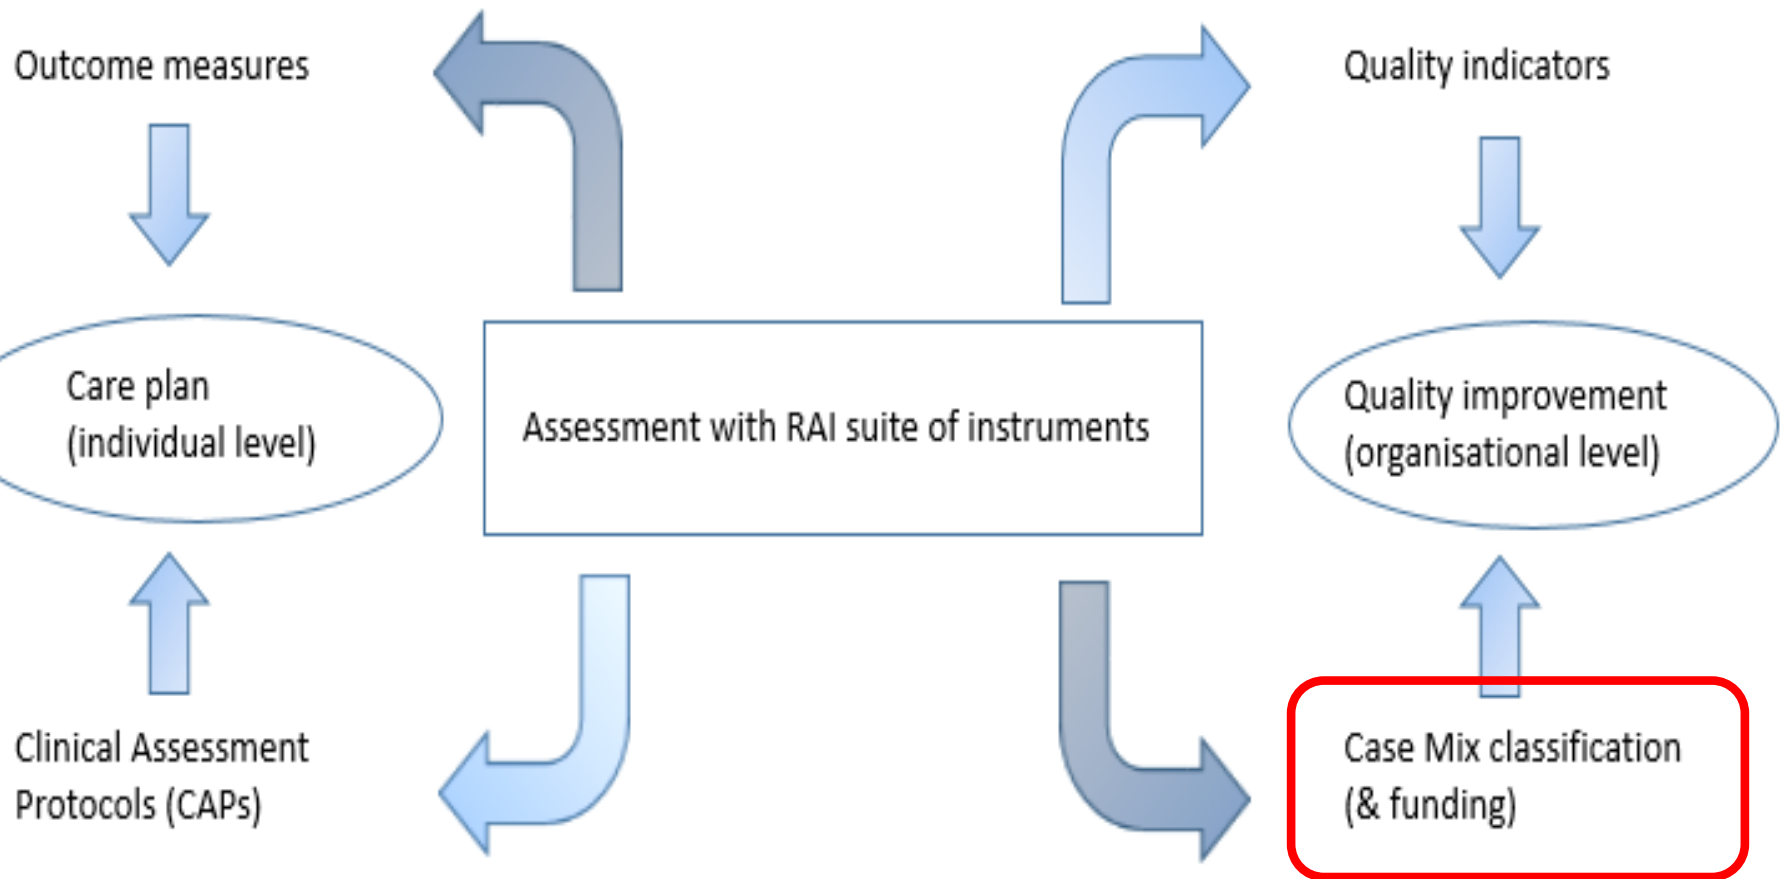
Outcome measures

Quality indicators

Care plan
(individual level)

Assessment with RAI suite of instruments

Quality improvement
(organisational level)

Clinical Assessment
Protocols (CAPs)

Case Mix classification
(& funding)